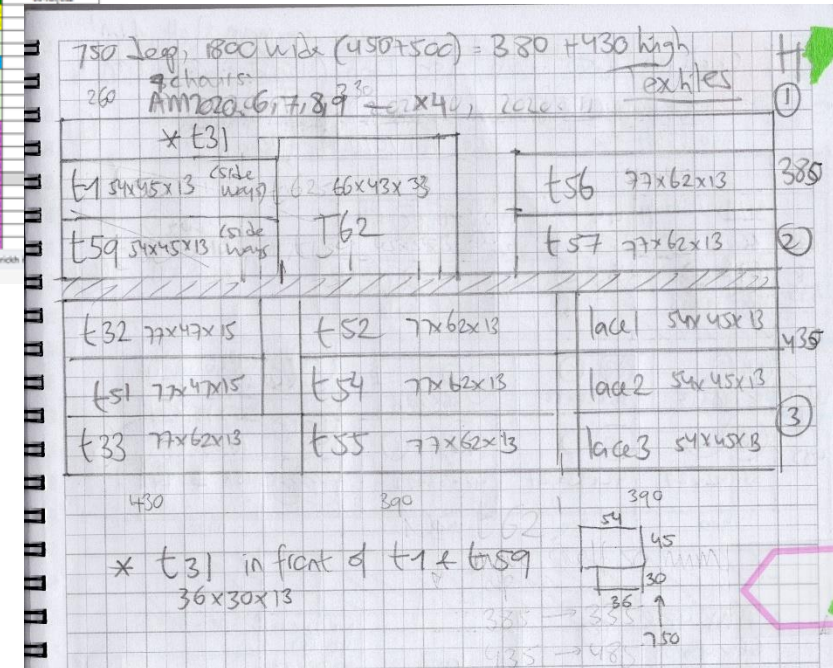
750 deep, 1800 wide (450+500) = 380 +430 high
4chairs
260 AM2020.6,7,8,9 330 x4, 2020
Textiles
H
①
* t31
t1 54x45x13 (side ways) 66x43x33 T62
t56 77x62x13
385
t59 54x45x13 (side ways)
t57 77x62x13
②
t32 77x47x15
t52 77x62x13
lace1 54x45x13
435
t51 77x47x15
t54 77x62x13
lace2 54x45x13
③
t33 77x62x13
t55 77x62x13
lace3 54x45x13
430
390
390
* t31 in front of t1 + t59
36x30x13
54
45
30
36
385 → 335
750
435 → 485